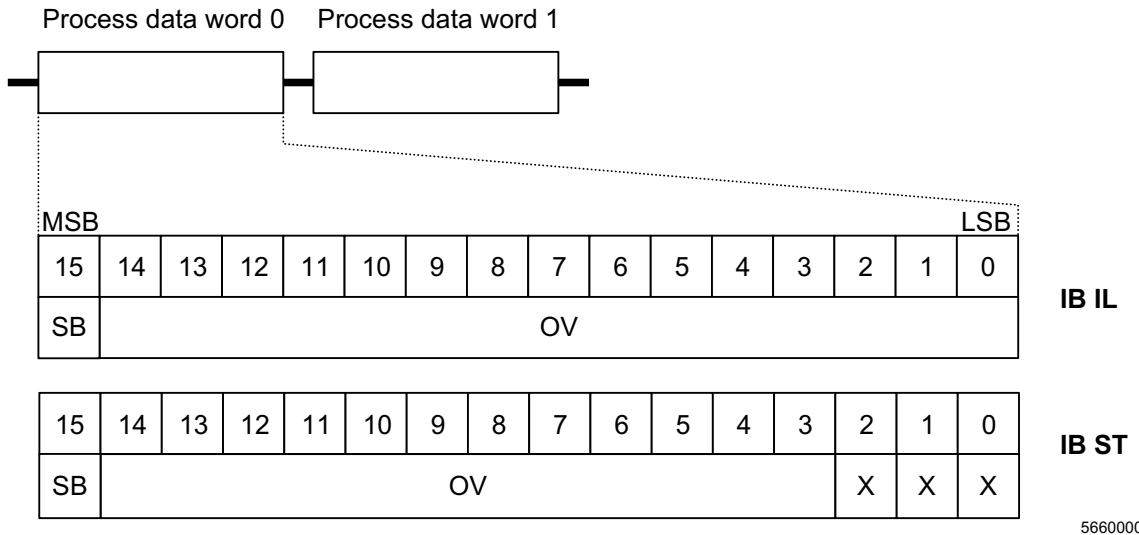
Process data word 0 Process data word 1

MSB LSB

| 15 | 14 | 13 | 12 | 11 | 10 | 9 | 8 | 7 | 6 | 5 | 4 | 3 | 2 | 1 | 0 |
|---|---|---|---|---|---|---|---|---|---|---|---|---|---|---|---|
| SB | OV | | | | | | | | | | | | | | |

IB IL

| 15 | 14 | 13 | 12 | 11 | 10 | 9 | 8 | 7 | 6 | 5 | 4 | 3 | 2 | 1 | 0 |
|---|---|---|---|---|---|---|---|---|---|---|---|---|---|---|---|
| SB | OV | | | | | | | | | | | | X | X | X |

IB ST

566000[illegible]